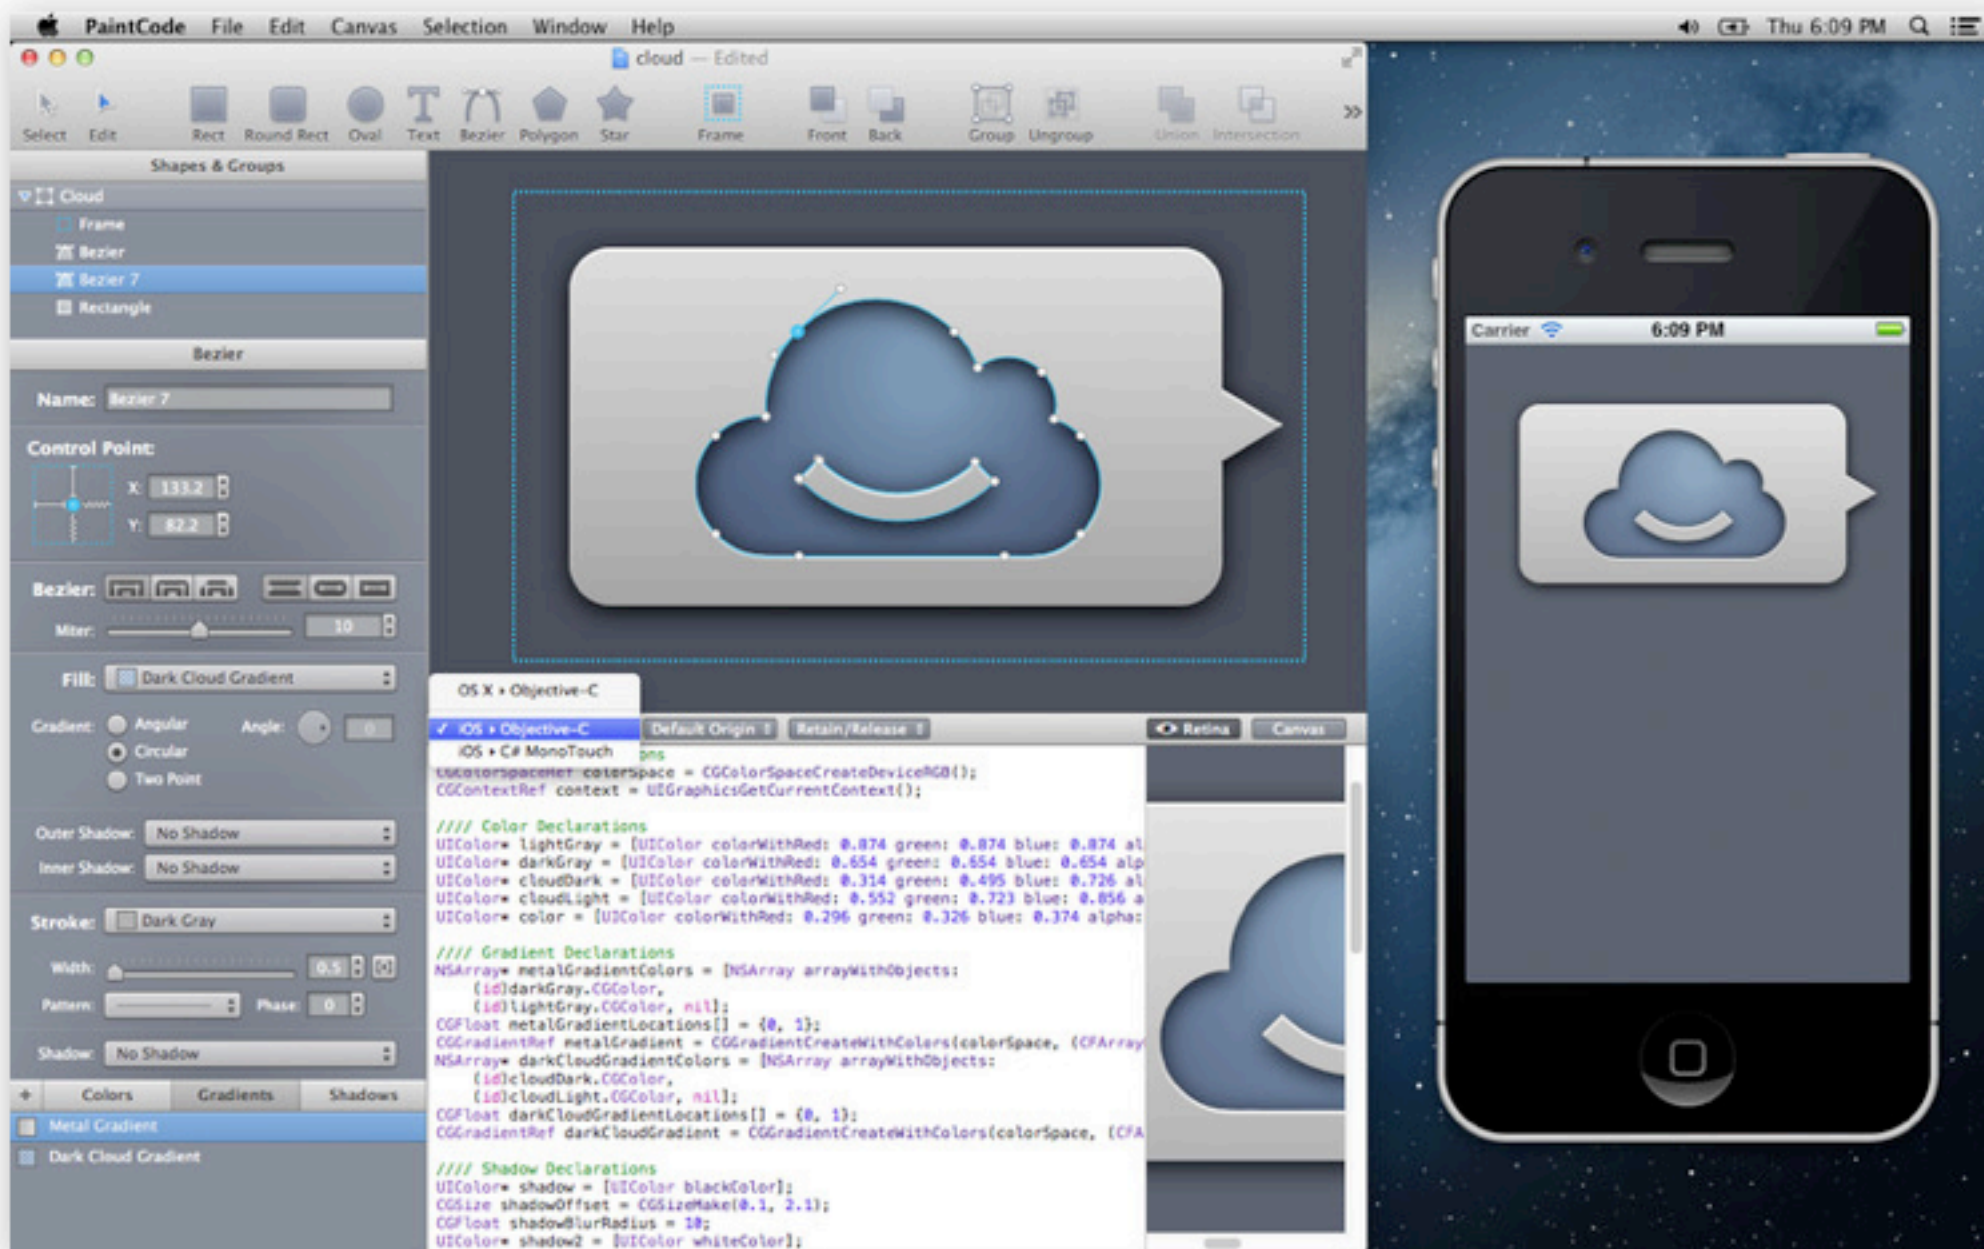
PaintCode File Edit Canvas Selection Window Help

Thu 6:09 PM

cloud — Edited

Select Edit Rect Round Rect Oval Text Bezier Polygon Star Frame Front Back Group Ungroup Union Intersection

Shapes & Groups

Cloud
Frame
Bezier
Bezier 7
Rectangle

Bezier

Name: Bezier 7

Control Point:

X: 133.2
Y: 82.2

Bezier:

Miter: 10

Fill: Dark Cloud Gradient

Gradient: Angular Circular Two Point Angle: 0

Outer Shadow: No Shadow
Inner Shadow: No Shadow

Stroke: Dark Gray

Width: 0.5

Pattern: Phase: 0

Shadow: No Shadow

+ Colors Gradients Shadows

Metal Gradient
Dark Cloud Gradient

OS X › Objective-C
✓ iOS › Objective-C
iOS › C# MonoTouch

Default Origin Retain/Release Retina Canvas

CGColorSpaceRef colorSpace = CGColorSpaceCreateDeviceRGB();
CGContextRef context = UIGraphicsGetCurrentContext();

//// Color Declarations
UIColor* lightGray = [UIColor colorWithRed: 0.874 green: 0.874 blue: 0.874 al
UIColor* darkGray = [UIColor colorWithRed: 0.654 green: 0.654 blue: 0.654 alp
UIColor* cloudDark = [UIColor colorWithRed: 0.314 green: 0.495 blue: 0.726 al
UIColor* cloudLight = [UIColor colorWithRed: 0.552 green: 0.723 blue: 0.856 a
UIColor* color = [UIColor colorWithRed: 0.296 green: 0.326 blue: 0.374 alpha:

//// Gradient Declarations
NSArray* metalGradientColors = [NSArray arrayWithObjects:
(id)darkGray.CGColor,
(id)lightGray.CGColor, nil];
CGFloat metalGradientLocations[] = {0, 1};
CGGradientRef metalGradient = CGGradientCreateWithColors(colorSpace, (CFArray
NSArray* darkCloudGradientColors = [NSArray arrayWithObjects:
(id)cloudDark.CGColor,
(id)cloudLight.CGColor, nil];
CGFloat darkCloudGradientLocations[] = {0, 1};
CGGradientRef darkCloudGradient = CGGradientCreateWithColors(colorSpace, (CFA

//// Shadow Declarations
UIColor* shadow = [UIColor blackColor];
CGSize shadowOffset = CGSizeMake(0.1, 2.1);
CGFloat shadowBlurRadius = 10;
UIColor* shadow2 = [UIColor whiteColor];

Carrier 6:09 PM